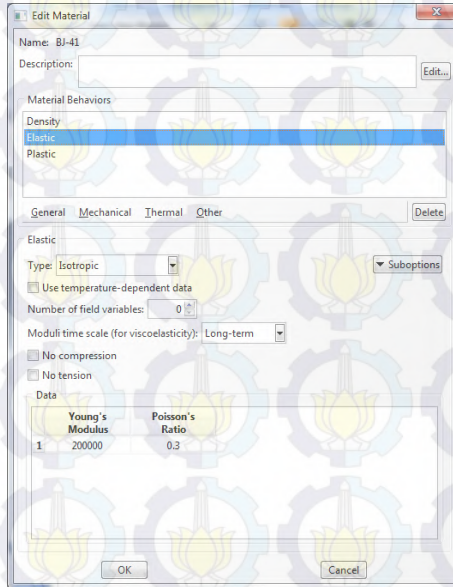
Edit Material

Name: BJ-41

Description:

Edit...

Material Behaviors

Density

Elastic

Plastic

General Mechanical Thermal Other

Delete

Elastic

Type: Isotropic

Suboptions

Use temperature-dependent data

Number of field variables: 0

Moduli time scale (for viscoelasticity): Long-term

No compression

No tension

Data

| | Young's Modulus | Poisson's Ratio |
|---|---|---|
| 1 | 200000 | 0.3 |

OK

Cancel